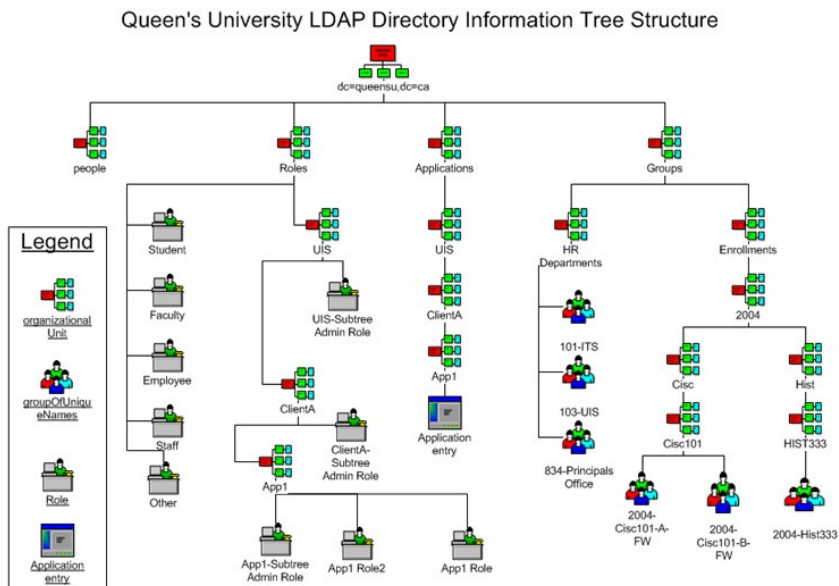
Queen's University LDAP Directory Information Tree Structure

dc=queensu,dc=ca

people

Roles

Applications

Groups

Legend

organizational Unit

groupOfUniqueNames

Role

Application entry

Student

Faculty

Employee

Staff

Other

UIS

UIS-Subtree Admin Role

ClientA

ClientA-Subtree Admin Role

App1

App1-Subtree Admin Role

App1 Role2

App1 Role

UIS

ClientA

App1

Application entry

HR Departments

101-ITS

103-UIS

834-Principals Office

Enrollments

2004

Cisc

Cisc101

2004-Cisc101-A-FW

2004-Cisc101-B-FW

Hist

HIST333

2004-Hist333